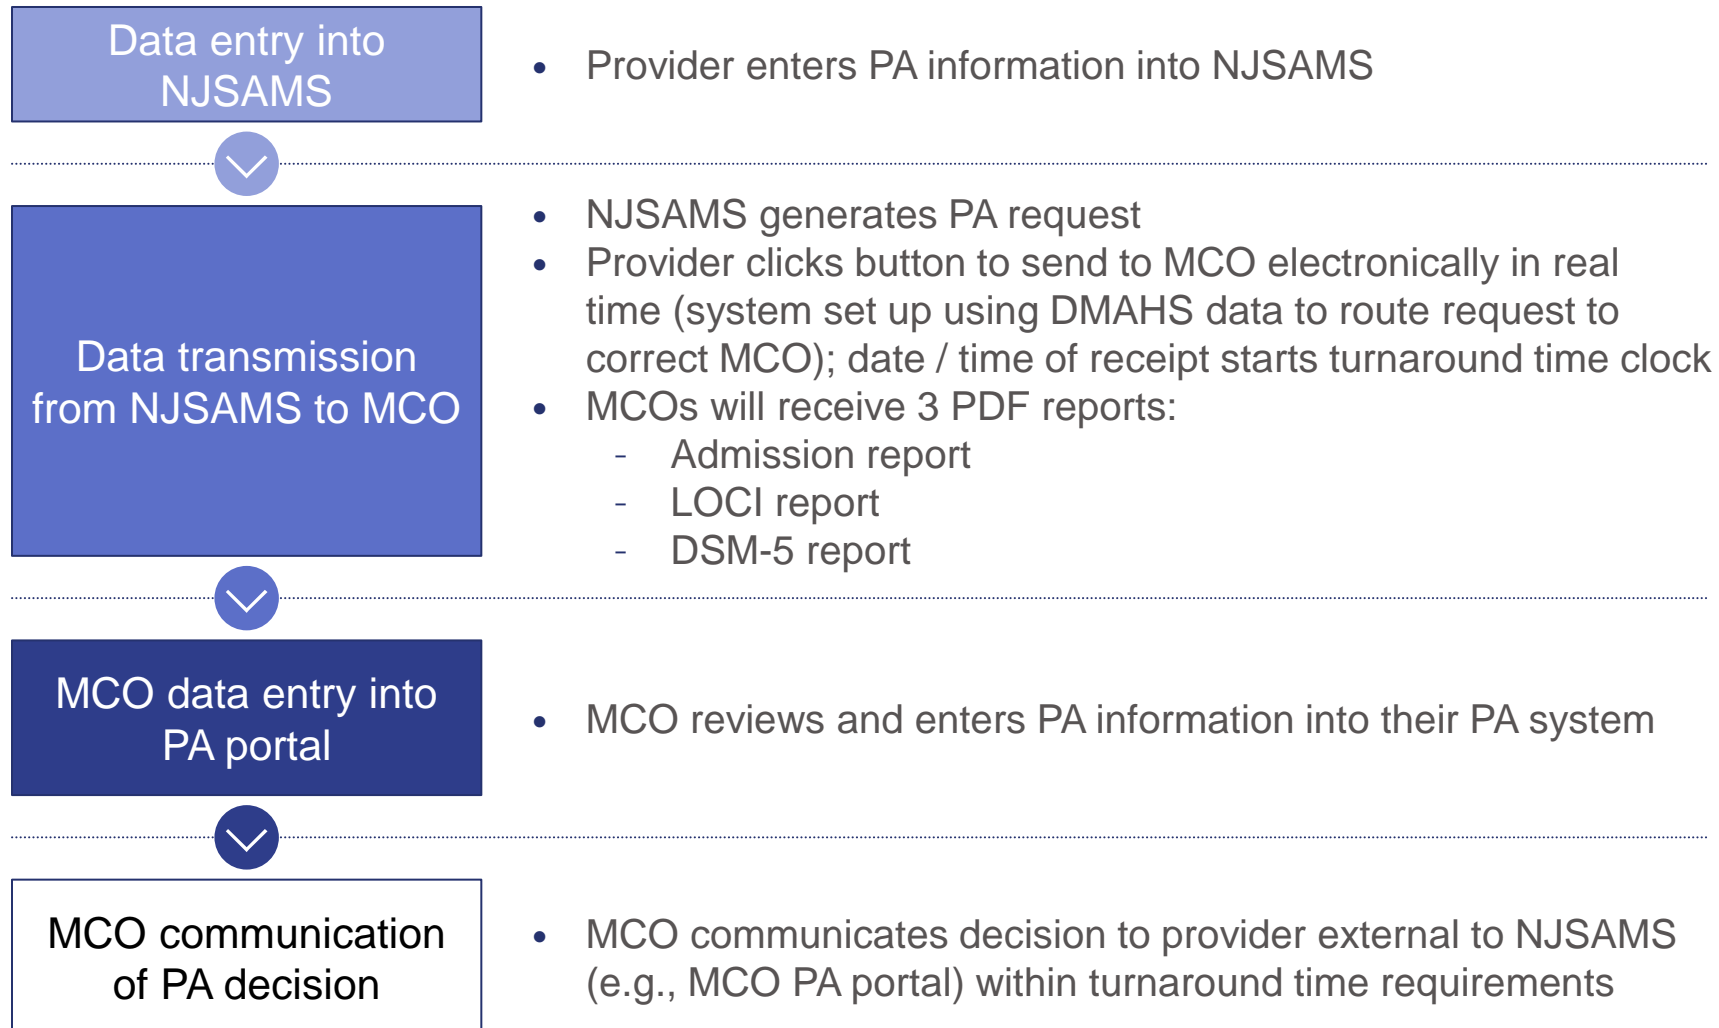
Data entry into NJSAMS

- Provider enters PA information into NJSAMS

Data transmission from NJSAMS to MCO

- NJSAMS generates PA request
- Provider clicks button to send to MCO electronically in real time (system set up using DMAHS data to route request to correct MCO); date / time of receipt starts turnaround time clock
- MCOs will receive 3 PDF reports:
  - Admission report
  - LOCI report
  - DSM-5 report

MCO data entry into PA portal

- MCO reviews and enters PA information into their PA system

MCO communication of PA decision

- MCO communicates decision to provider external to NJSAMS (e.g., MCO PA portal) within turnaround time requirements